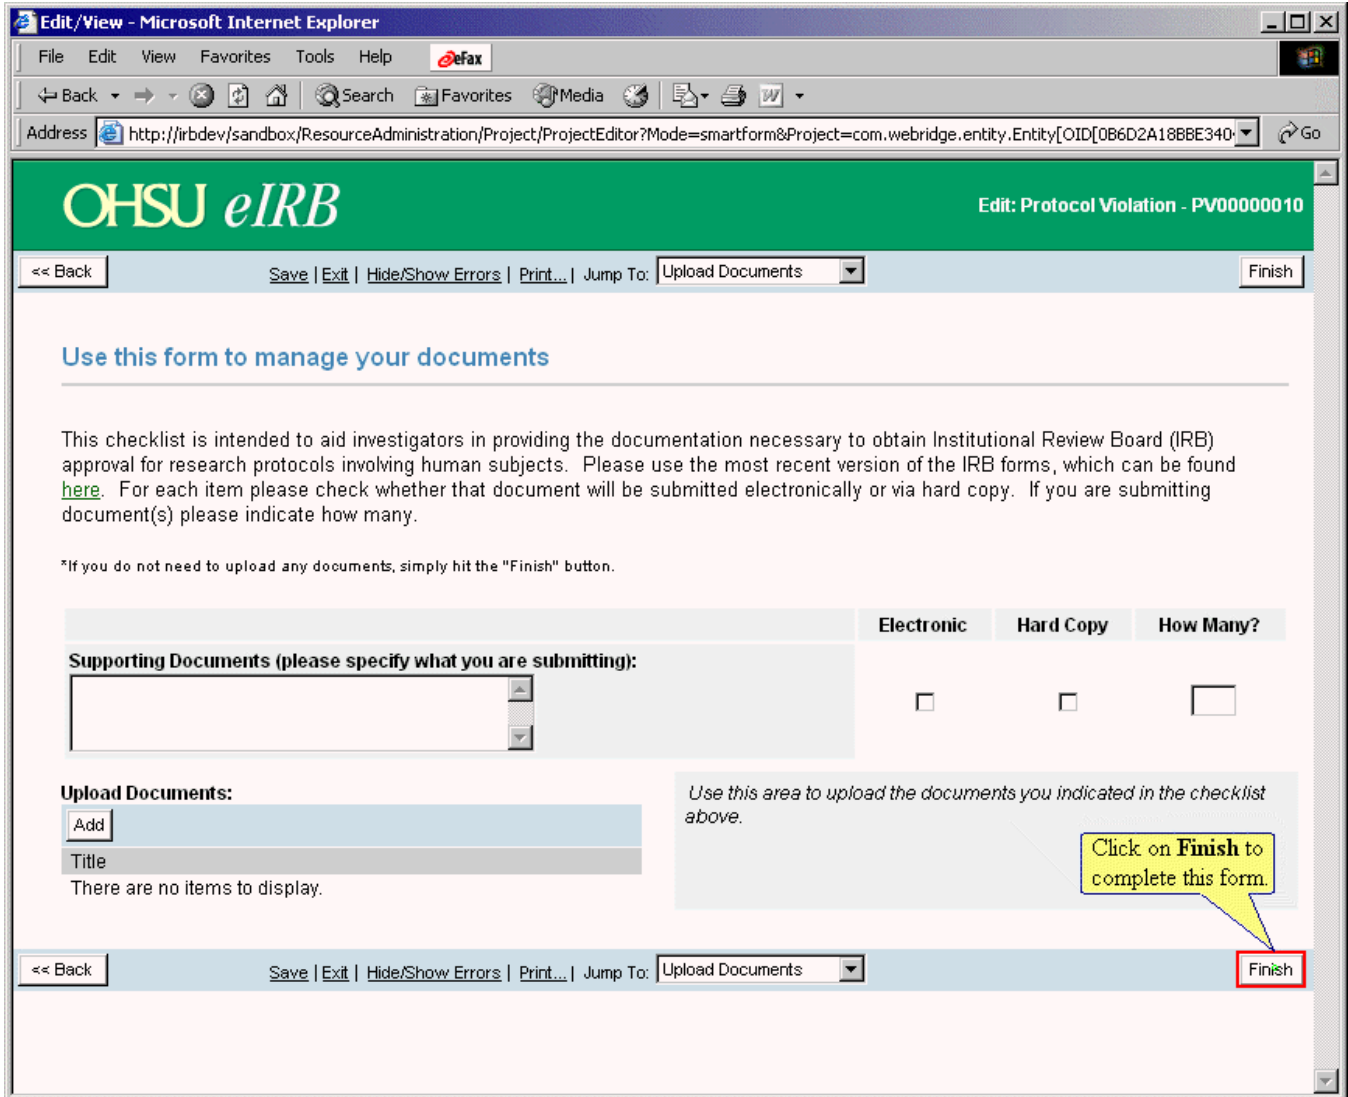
Edit/View - Microsoft Internet Explorer

File Edit View Favorites Tools Help eFax

Back Search Favorites Media

Address http://irbdev/sandbox/ResourceAdministration/Project/ProjectEditor?Mode=smartform&Project=com.webridge.entity.Entity[OID[0B6D2A18BBE340 Go

OHSU eIRB

Edit: Protocol Violation - PV00000010

<< Back Save | Exit | Hide/Show Errors | Print... | Jump To: Upload Documents Finish

Use this form to manage your documents

This checklist is intended to aid investigators in providing the documentation necessary to obtain Institutional Review Board (IRB) approval for research protocols involving human subjects. Please use the most recent version of the IRB forms, which can be found here. For each item please check whether that document will be submitted electronically or via hard copy. If you are submitting document(s) please indicate how many.

*If you do not need to upload any documents, simply hit the "Finish" button.

| | Electronic | Hard Copy | How Many? |
|---|---|---|---|
| Supporting Documents (please specify what you are submitting): | | | |

Upload Documents:

Add

Title

There are no items to display.

Use this area to upload the documents you indicated in the checklist above.

Click on Finish to complete this form.

<< Back Save | Exit | Hide/Show Errors | Print... | Jump To: Upload Documents Finish